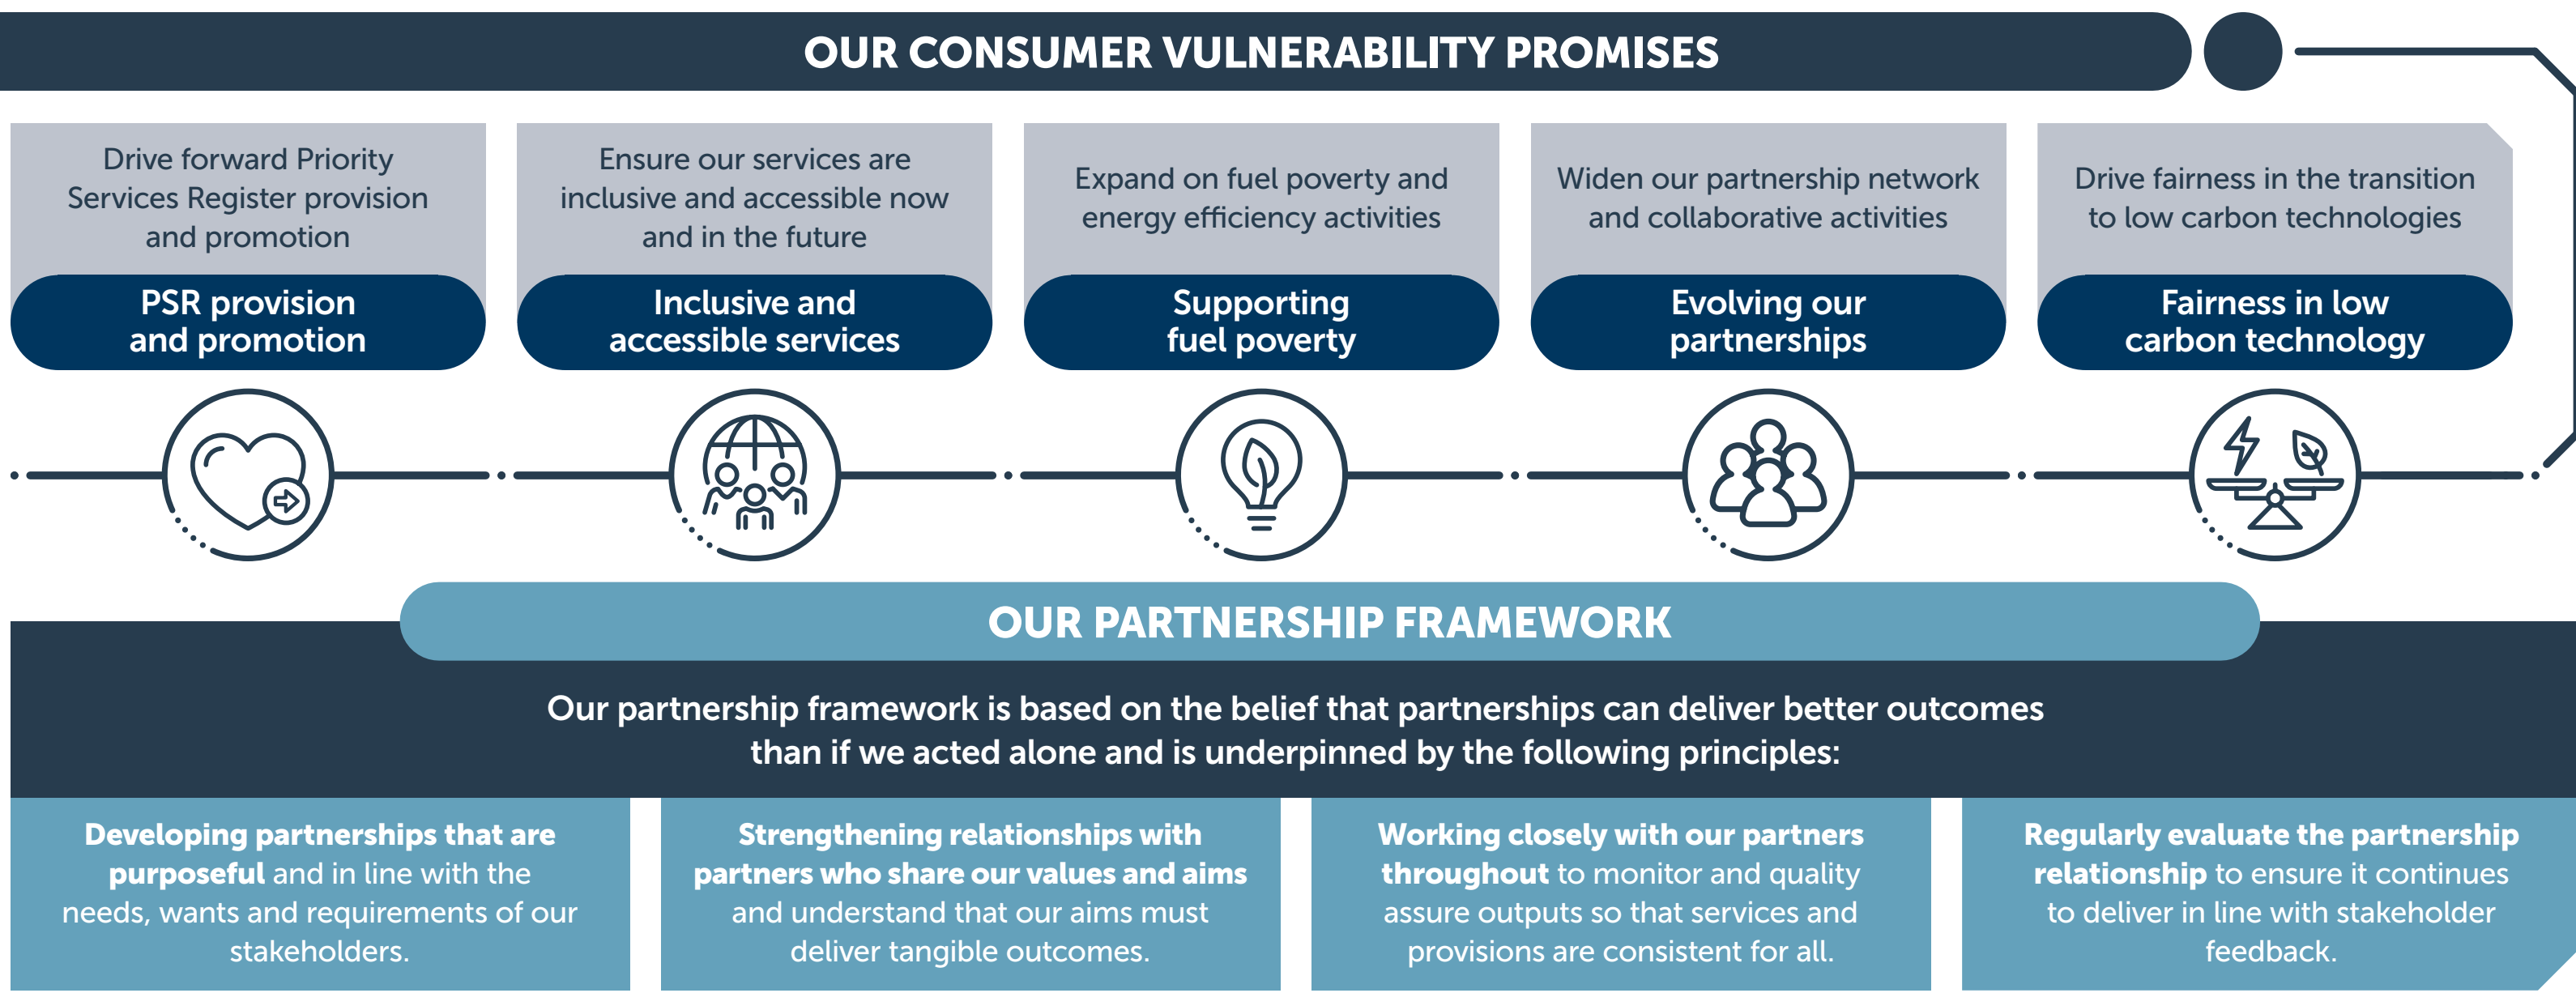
OUR CONSUMER VULNERABILITY PROMISES

Drive forward Priority Services Register provision and promotion

PSR provision and promotion

Ensure our services are inclusive and accessible now and in the future

Inclusive and accessible services

Expand on fuel poverty and energy efficiency activities

Supporting fuel poverty

Widen our partnership network and collaborative activities

Evolving our partnerships

Drive fairness in the transition to low carbon technologies

Fairness in low carbon technology

OUR PARTNERSHIP FRAMEWORK

Our partnership framework is based on the belief that partnerships can deliver better outcomes than if we acted alone and is underpinned by the following principles:

Developing partnerships that are purposeful and in line with the needs, wants and requirements of our stakeholders.

Strengthening relationships with partners who share our values and aims and understand that our aims must deliver tangible outcomes.

Working closely with our partners throughout to monitor and quality assure outputs so that services and provisions are consistent for all.

Regularly evaluate the partnership relationship to ensure it continues to deliver in line with stakeholder feedback.